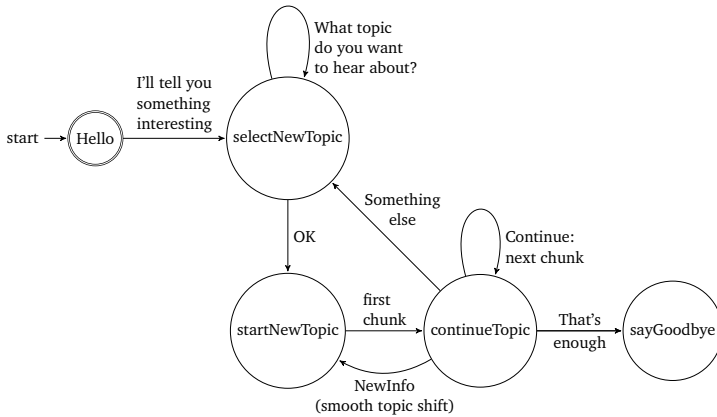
What topic do you want to hear about?

I'll tell you something interesting

start

Hello

selectNewTopic

Something else

OK

Continue: next chunk

first chunk

startNewTopic

continueTopic

That's enough

sayGoodbye

NewInfo (smooth topic shift)